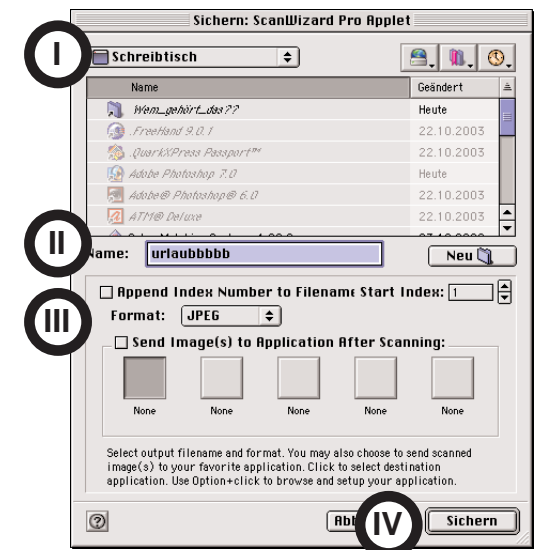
Sichern: ScanWizard Pro Applet

I

Schreibtisch

| Name | Geändert |
|---|---|
| Wem_gehört_das?? | Heute |
| .FreeHand 9.0.1 | 22.10.2003 |
| .QuarkXPress Passport™ | 22.10.2003 |
| Adobe Photoshop 7.0 | Heute |
| Adobe® Photoshop® 6.0 | 22.10.2003 |
| ATM® Deluxe | 22.10.2003 |

II

Name: urlaubbbbb

Neu

III

Append Index Number to Filename Start Index: 1

Format: JPEG

Send Image(s) to Application After Scanning:

None None None None None

Select output filename and format. You may also choose to send scanned image(s) to your favorite application. Click to select destination application. Use Option+click to browse and setup your application.

?

Abb

IV

Sichern